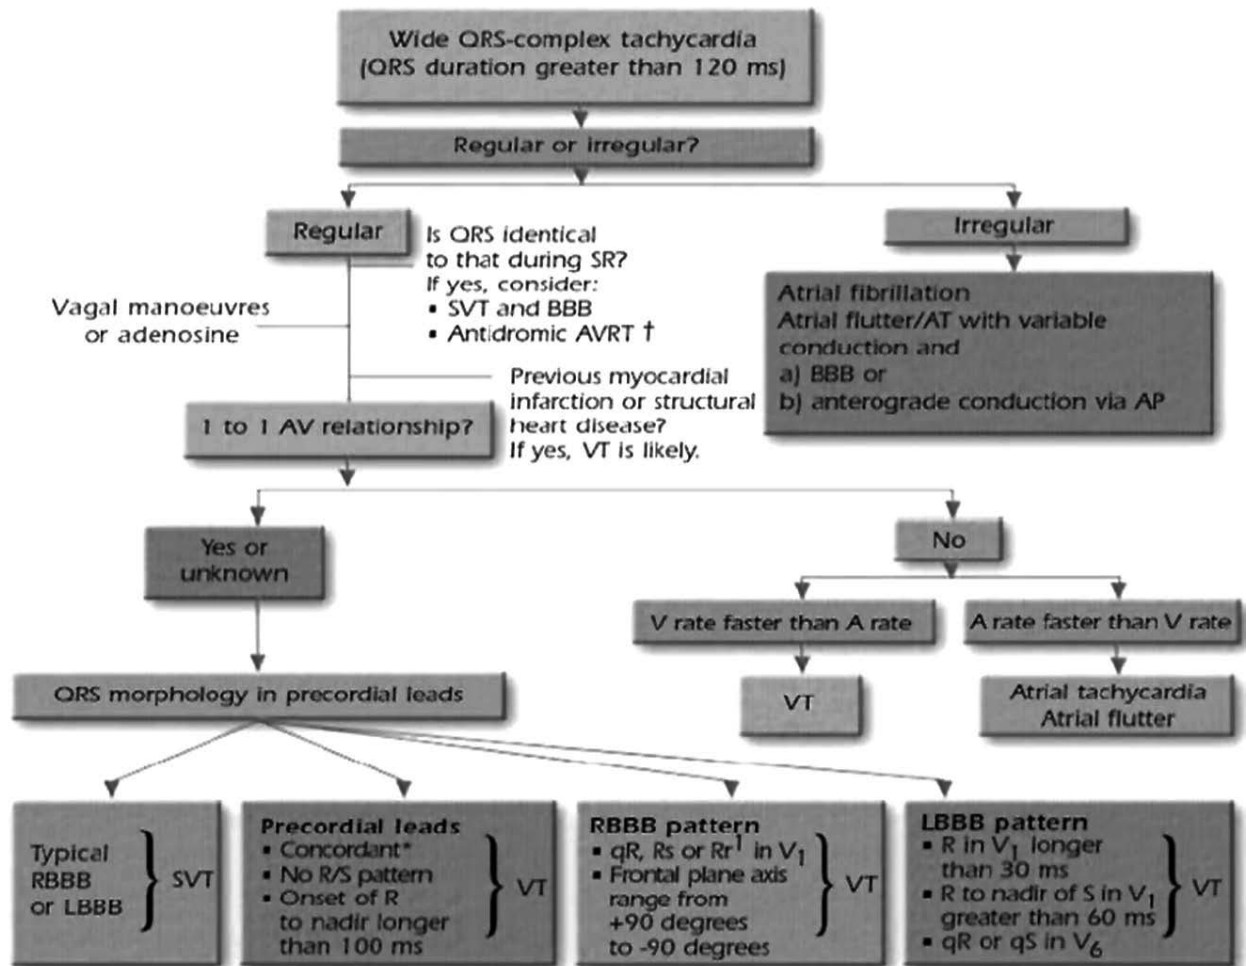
Wide QRS-complex tachycardia
(QRS duration greater than 120 ms)

Regular or irregular?

Regular

Is QRS identical to that during SR?
If yes, consider:
• SVT and BBB
• Antidromic AVRT †

Irregular

Atrial fibrillation
Atrial flutter/AT with variable conduction and
a) BBB or
b) anterograde conduction via AP

Vagal manoeuvres or adenosine

Previous myocardial infarction or structural heart disease?
If yes, VT is likely.

1 to 1 AV relationship?

Yes or unknown

No

V rate faster than A rate

A rate faster than V rate

VT

Atrial tachycardia
Atrial flutter

QRS morphology in precordial leads

Typical RBBB or LBBB } SVT

Precordial leads
• Concordant*
• No R/S pattern
• Onset of R to nadir longer than 100 ms } VT

RBBB pattern
• qR, Rs or Rr$^{\dagger}$ in $V_1$
• Frontal plane axis range from +90 degrees to -90 degrees } VT

LBBB pattern
• R in $V_1$ longer than 30 ms
• R to nadir of S in $V_1$ greater than 60 ms
• qR or qS in $V_6$ } VT